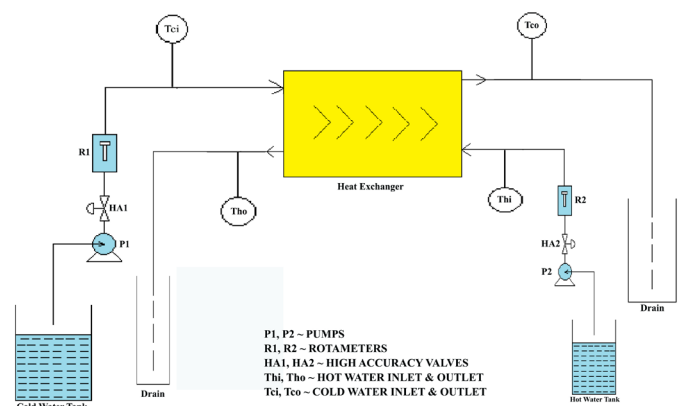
Tci

Tco

R1

Heat Exchanger

Tho

Thi

R2

HA1

P1

HA2

P2

Drain

Drain

P1, P2 ~ PUMPS
R1, R2 ~ ROTAMETERS
HA1, HA2 ~ HIGH ACCURACY VALVES
Thi, Tho ~ HOT WATER INLET & OUTLET
Tci, Tco ~ COLD WATER INLET & OUTLET

Cold Water Tank

Hot Water Tank